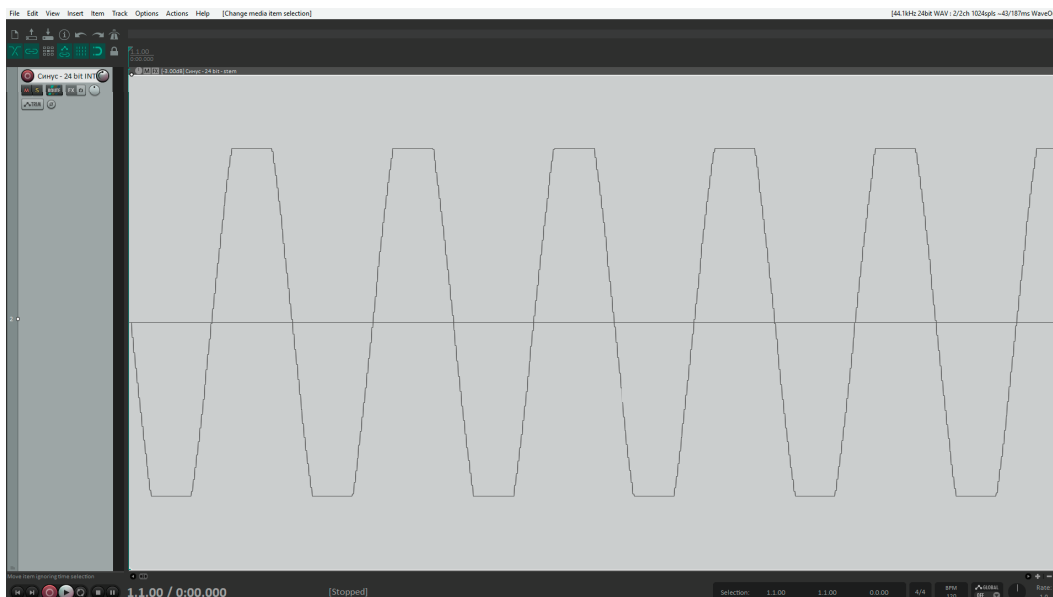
File Edit View Insert Item Track Options Actions Help [Change media item selection]

[44.1kHz 24bit WAV : 2/2ch 1024spls ~43/187ms WaveO

1.1.00
0:00.000

Синус - 24 bit INT

[-3.00dB] Синус - 24 bit - silent

Move item ignoring time selection

1.1.00 / 0:00.000

[Stopped]

Selection: 1.1.00 1.1.00 0.0.00

4/4

BPM

Rate